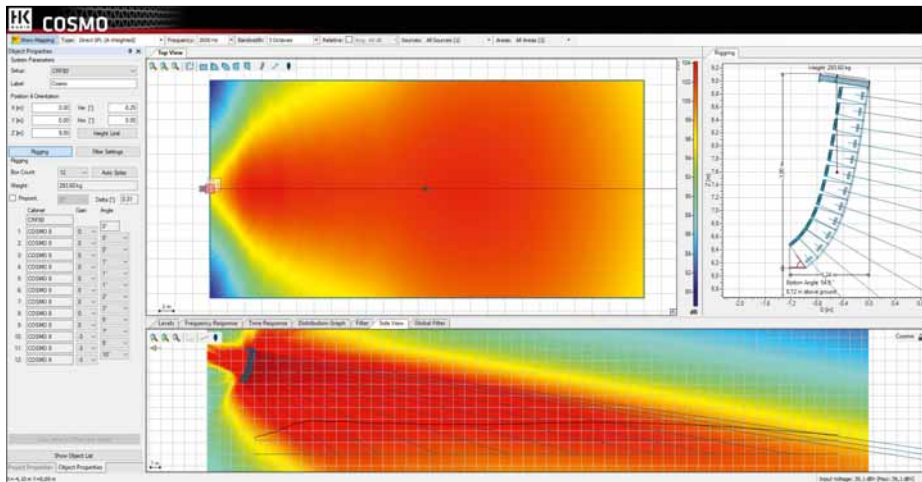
HK AUDIO COSMO

Show Mapping Type: Direct SPL (A-Weighted) Frequency: 2000 Hz Bandwidth: 3 Octaves Relative Sources: All Sources Areas: All Areas

Object Properties
System Parameters
Setup: CR150
Label: Cosmo
Position & Orientation
X [m] 0.00 Hor [°] 0.25
Y [m] 0.00 Ver [°] 0.00
Z [m] 9.50 Height Limit
Rigging Filter Settings
Rigging
Box Count: 12 Auto Splay
Weight: 283.60 kg
Pinpoint Delta [°] 0.31

| | Cabinet | Gain | Angle |
|---|---|---|---|
| | CR150 | | 0° |
| 1 | COSMO 8 | 0 | 0° |
| 2 | COSMO 8 | 0 | 0° |
| 3 | COSMO 8 | 0 | 1° |
| 4 | COSMO 8 | 0 | 1° |
| 5 | COSMO 8 | 0 | 1° |
| 6 | COSMO 8 | 0 | 2° |
| 7 | COSMO 8 | 0 | 2° |
| 8 | COSMO 8 | 0 | 3° |
| 9 | COSMO 8 | 0 | 4° |
| 10 | COSMO 8 | -3 | 5° |
| 11 | COSMO 8 | -3 | 8° |
| 12 | COSMO 8 | -3 | 10° |

Show Object List
Project Properties Object Properties

Top View

Rigging
Height 283.60 kg
Bottom Angle: 14.6°
0.72 m above ground

Levels Frequency Response Time Response Distribution Graph Filter Side View Global Filter

Cosmo

Input Voltage: 26.1 dBV (Max: 26.1 dBV)